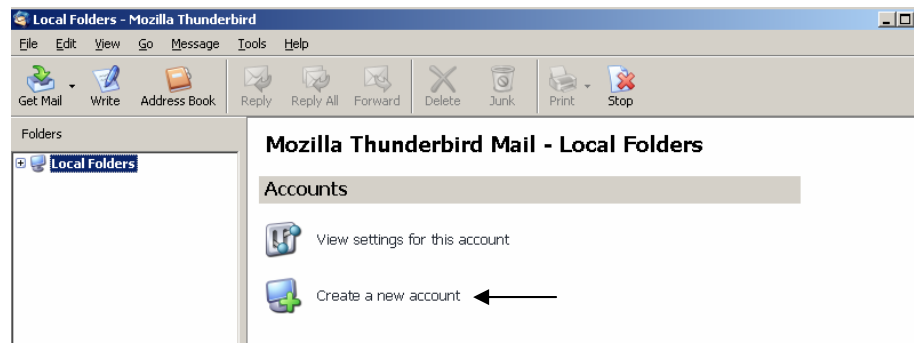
Local Folders - Mozilla Thunderbird

File Edit View Go Message Tools Help

Get Mail Write Address Book Reply Reply All Forward Delete Junk Print Stop

Folders

Local Folders

Mozilla Thunderbird Mail - Local Folders

Accounts

View settings for this account

Create a new account